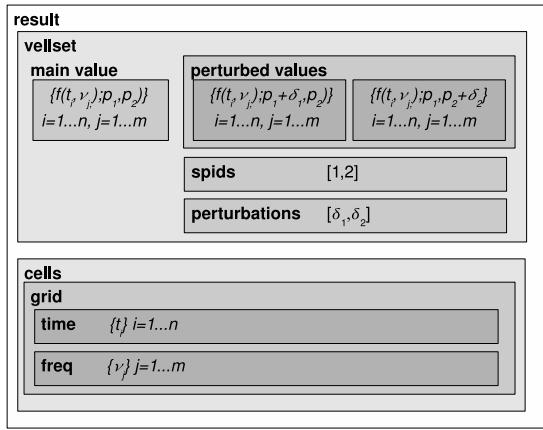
result

vellset

main value

$\{f(t_i,\nu_j);p_1,p_2\}$
$i=1...n,\ j=1...m$

perturbed values

$\{f(t_i,\nu_j);p_1+\delta_1,p_2\}$
$i=1...n,\ j=1...m$

$\{f(t_i,\nu_j);p_1,p_2+\delta_2\}$
$i=1...n,\ j=1...m$

spids [1,2]

perturbations $[\delta_1,\delta_2]$

cells

grid

time $\{t_i\}\ i=1...n$

freq $\{\nu_j\}\ j=1...m$